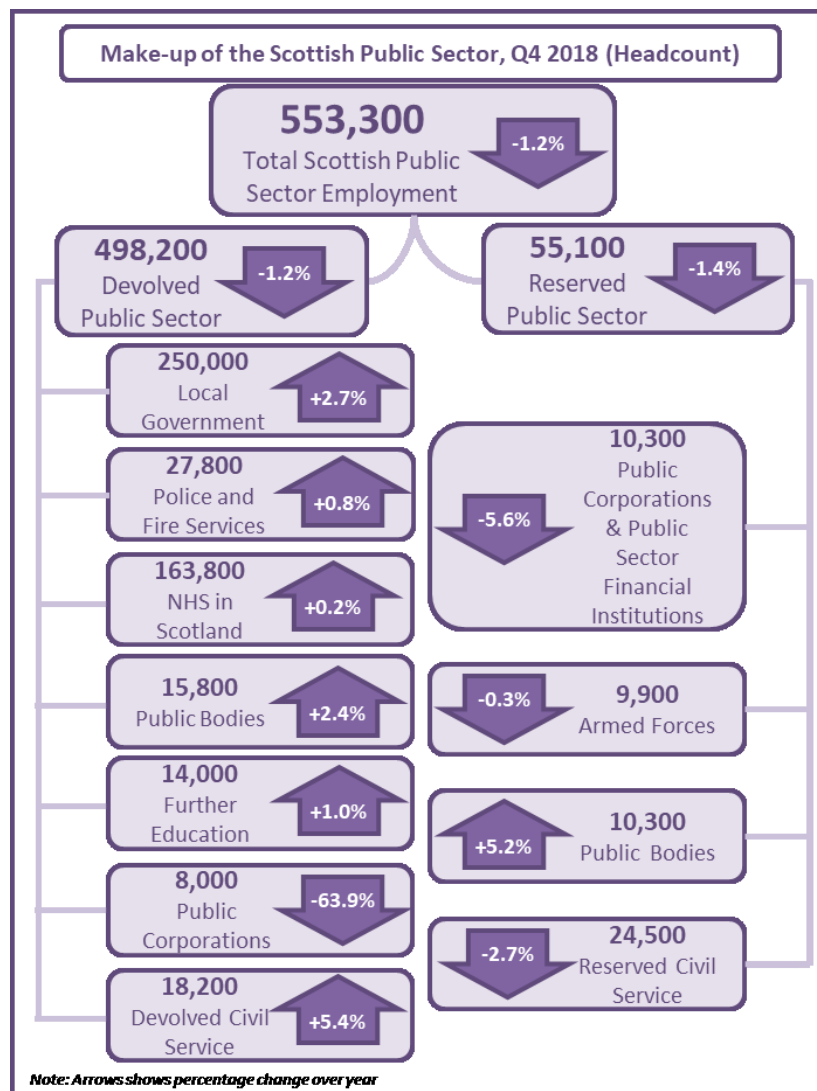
Make-up of the Scottish Public Sector, Q4 2018 (Headcount)

553,300
Total Scottish Public Sector Employment
-1.2%

498,200
Devolved Public Sector
-1.2%

55,100
Reserved Public Sector
-1.4%

250,000
Local Government
+2.7%

27,800
Police and Fire Services
+0.8%

163,800
NHS in Scotland
+0.2%

15,800
Public Bodies
+2.4%

14,000
Further Education
+1.0%

8,000
Public Corporations
-63.9%

18,200
Devolved Civil Service
+5.4%

10,300
Public Corporations & Public Sector Financial Institutions
-5.6%

-0.3%
9,900
Armed Forces

+5.2%
10,300
Public Bodies

-2.7%
24,500
Reserved Civil Service

Note: Arrows shows percentage change over year